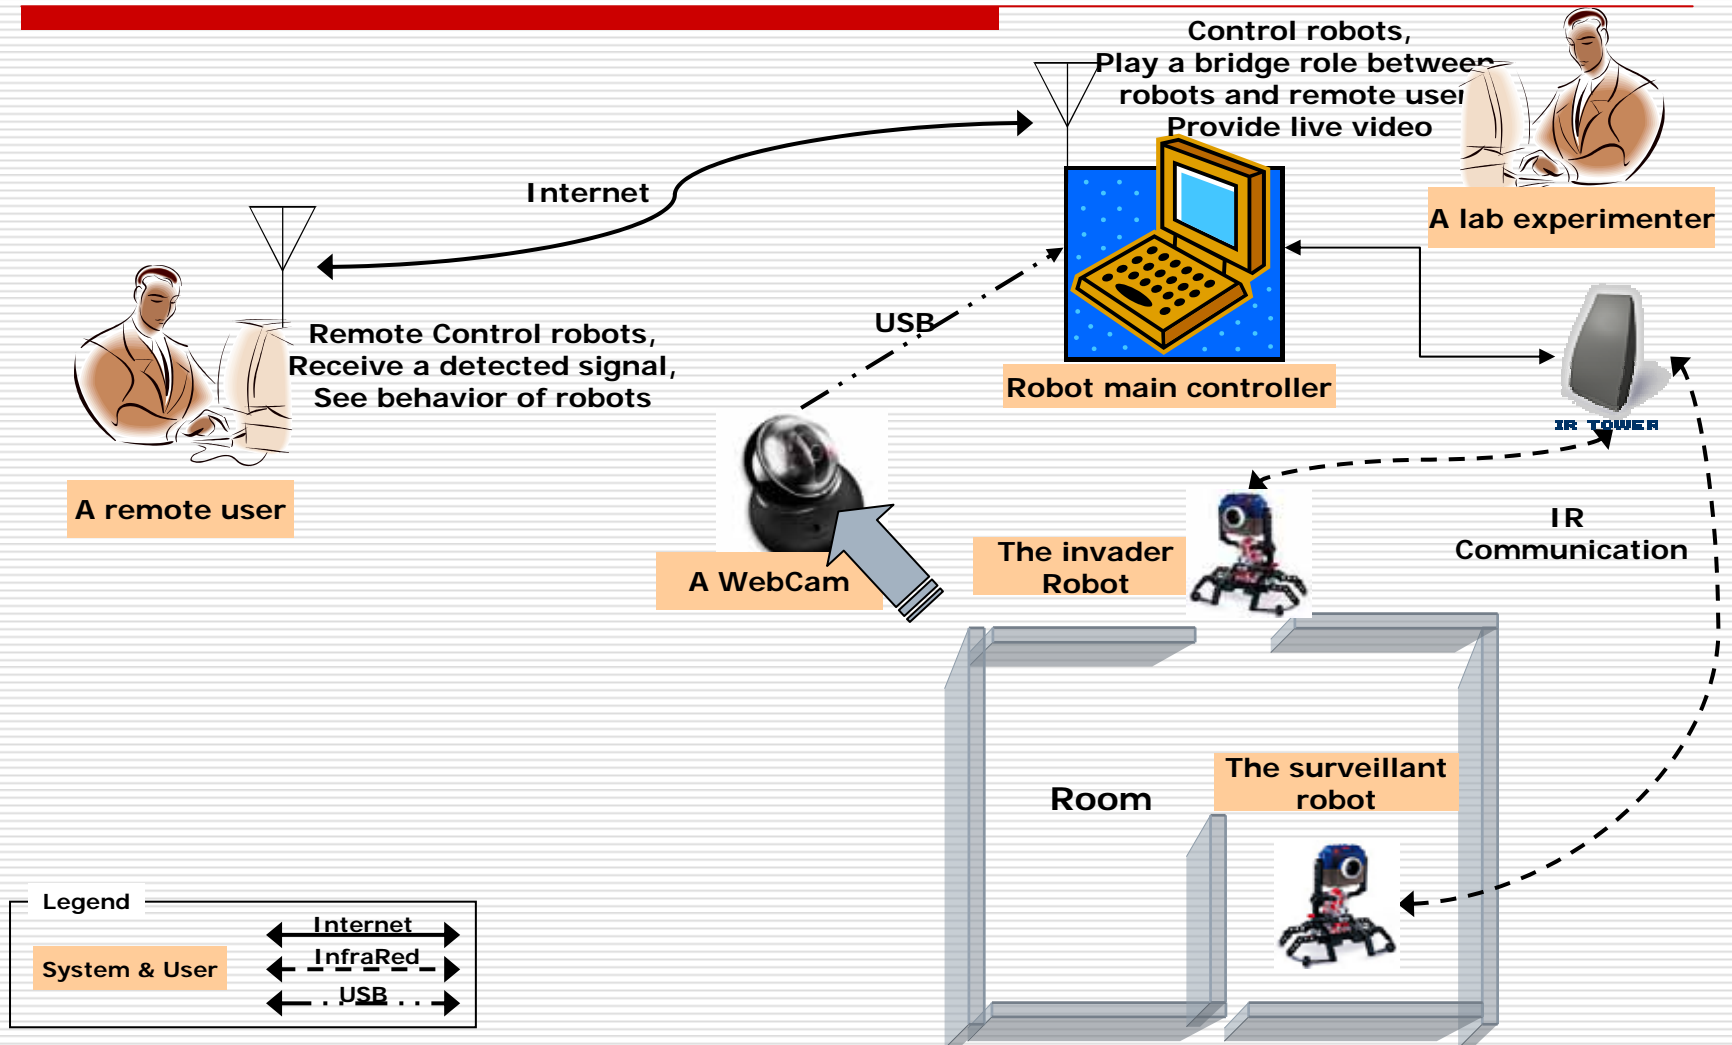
Control robots,
Play a bridge role between robots and remote user
Provide live video

A lab experimenter

Internet

Remote Control robots,
Receive a detected signal,
See behavior of robots

USB

Robot main controller

IR TOWER

A remote user

A WebCam

The invader Robot

IR Communication

Room

The surveillant robot

Legend

System & User

Internet

InfraRed

USB